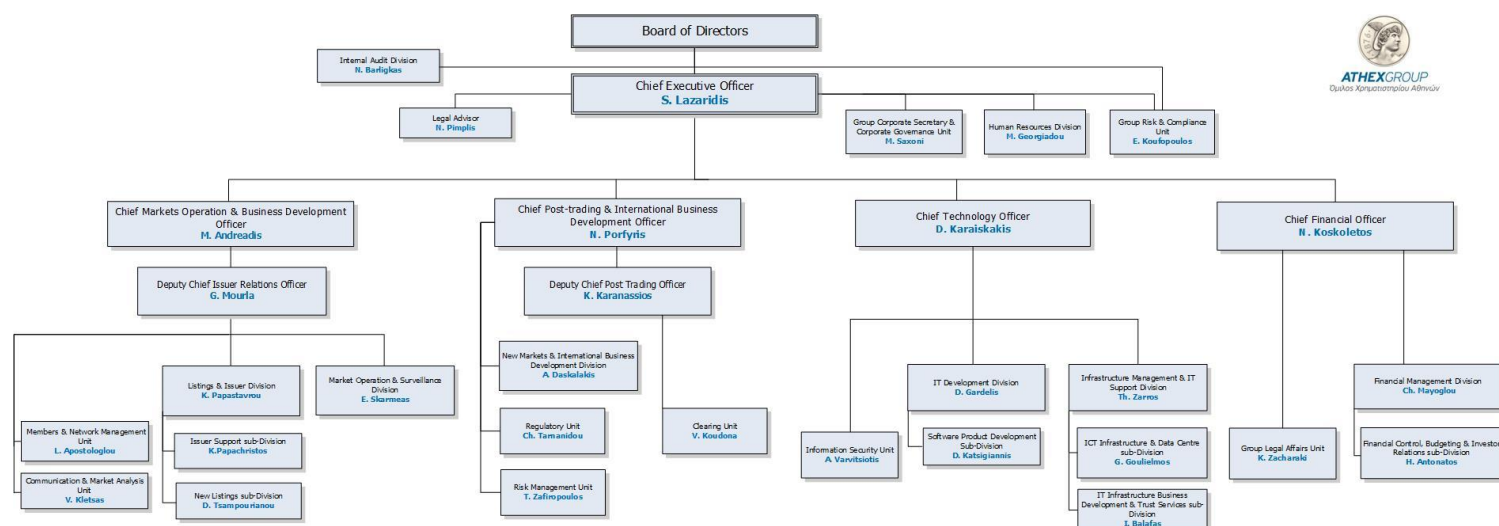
Board of Directors

ATHEXGROUP
Όμιλος Χρηματιστηρίου Αθηνών

Internal Audit Division
N. Barligkas

Chief Executive Officer
S. Lazaridis

Legal Advisor
N. Pimplis

Group Corporate Secretary & Corporate Governance Unit
M. Saxoni

Human Resources Division
M. Georgiadou

Group Risk & Compliance Unit
E. Koufopoulos

Chief Markets Operation & Business Development Officer
M. Andreadis

Deputy Chief Issuer Relations Officer
G. Mourla

Members & Network Management Unit
L. Apostologlou

Communication & Market Analysis Unit
V. Kletsas

Listings & Issuer Division
K. Papastavrou

Issuer Support sub-Division
K.Papachristos

New Listings sub-Division
D. Tsampourianou

Market Operation & Surveillance Division
E. Skarmeas

Chief Post-trading & International Business Development Officer
N. Porfyris

Deputy Chief Post Trading Officer
K. Karanassios

New Markets & International Business Development Division
A. Daskalakis

Regulatory Unit
Ch. Tamanidou

Risk Management Unit
T. Zafiropoulos

Clearing Unit
V. Koudona

Chief Technology Officer
D. Karaiskakis

Information Security Unit
A Varvitsiotis

IT Development Division
D. Gardelis

Software Product Development Sub-Division
D. Katsigiannis

Infrastructure Management & IT Support Division
Th. Zarros

ICT Infrastructure & Data Centre sub-Division
G. Goulielmos

IT Infrastructure Business Development & Trust Services sub-Division
I. Balafas

Chief Financial Officer
N . Koskoletos

Group Legal Affairs Unit
K. Zacharaki

Financial Management Division
Ch. Mayoglou

Financial Control, Budgeting & Investor Relations sub-Division
H. Antonatos